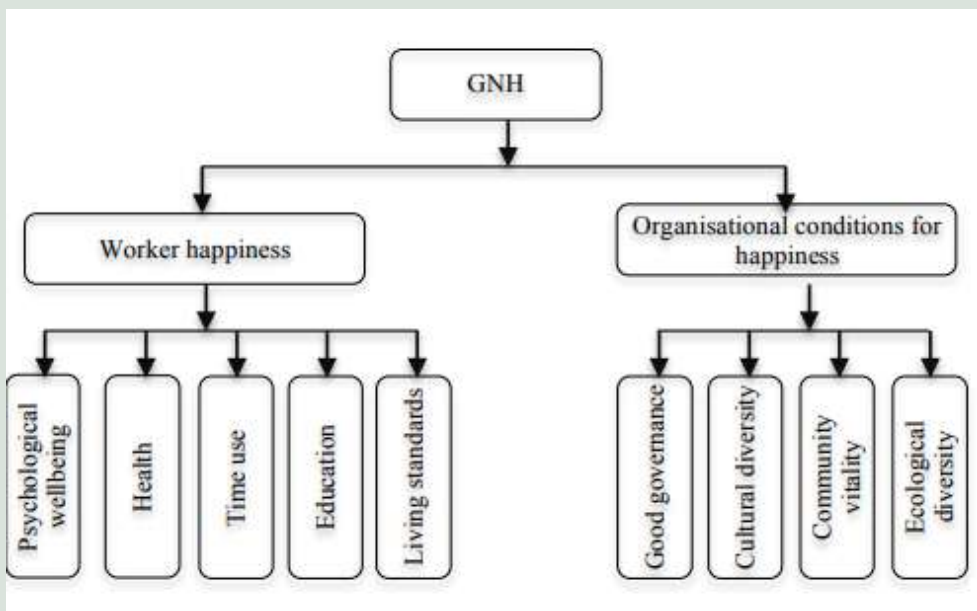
GNH

Worker happiness

Organisational conditions for happiness

Psychological wellbeing

Health

Time use

Education

Living standards

Good governance

Cultural diversity

Community vitality

Ecological diversity